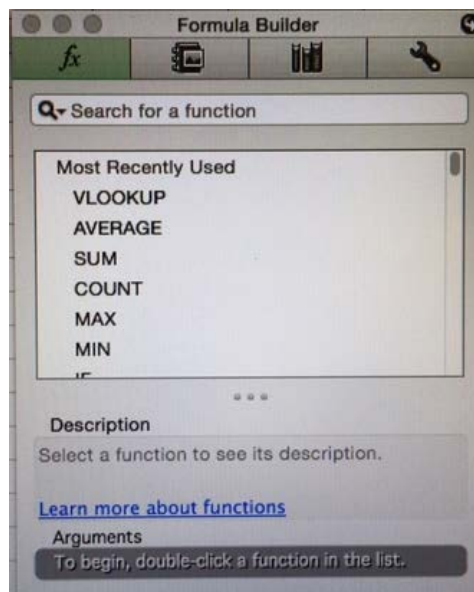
Formula Builder

$fx$

Search for a function

Most Recently Used
VLOOKUP
AVERAGE
SUM
COUNT
MAX
MIN
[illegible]

Description
Select a function to see its description.

Learn more about functions

Arguments
To begin, double-click a function in the list.